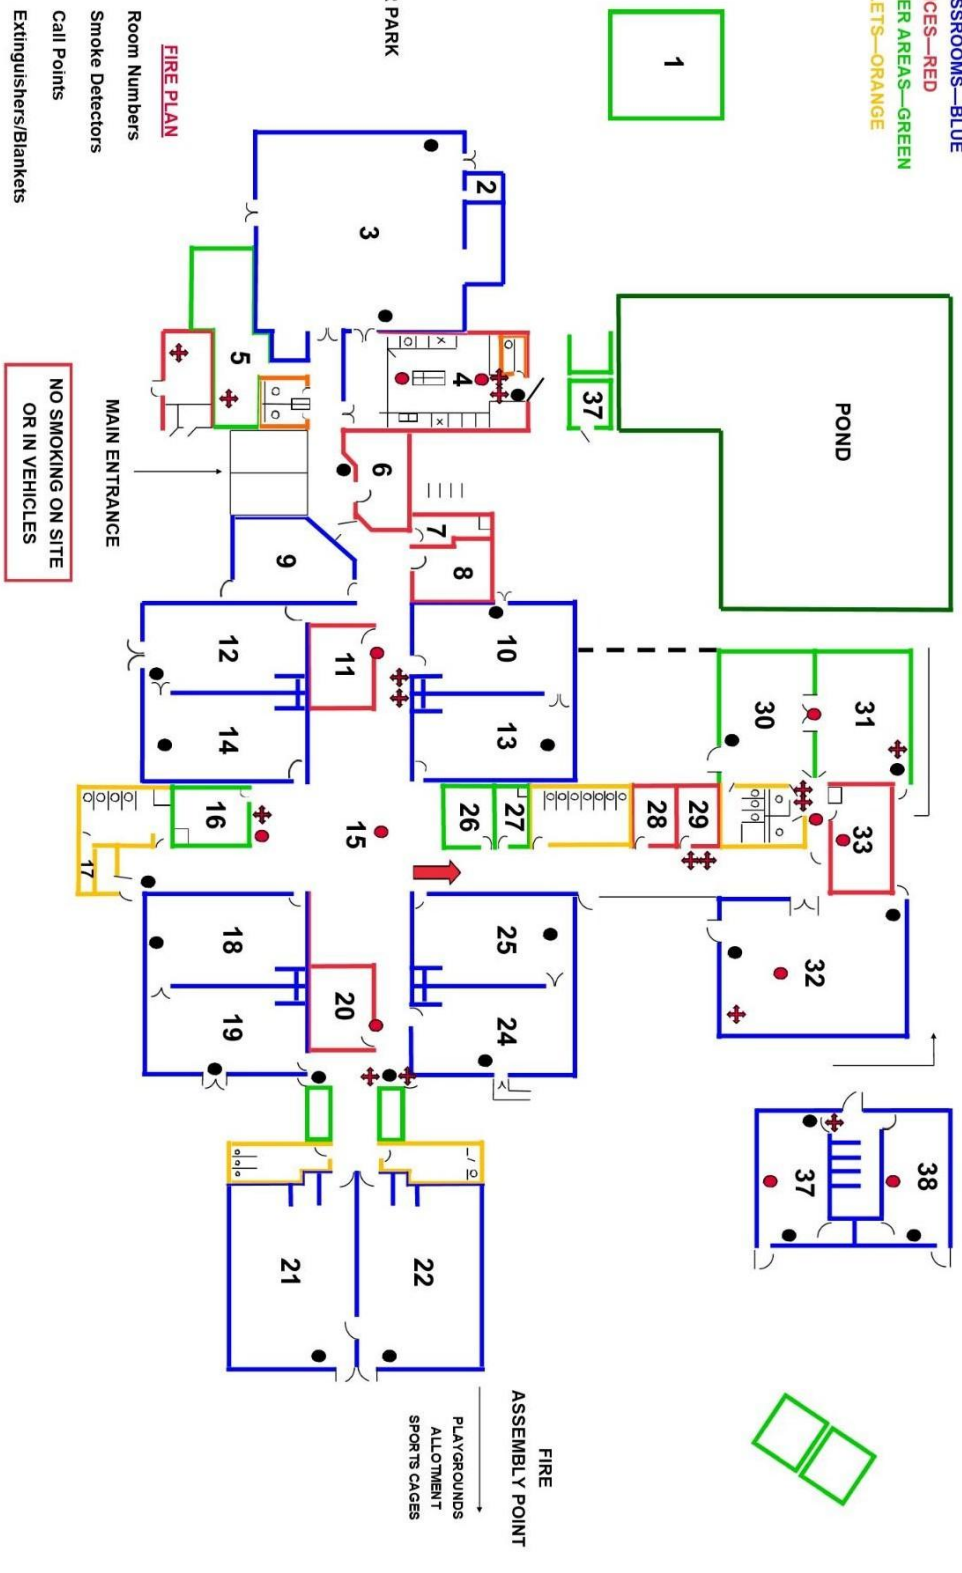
SSROOMS—BLUE
CES—RED
ER AREAS—GREEN
ETS—ORANGE

1

PARK

FIRE PLAN
Room Numbers
Smoke Detectors
Call Points
Extinguishers/Blankets

POND

2
3
4
5
6
7
8
9
10
11
12
13
14
15
16
17
18
19
20
21
22
24
25
26
27
28
29
30
31
32
33
37
37
38

MAIN ENTRANCE

NO SMOKING ON SITE OR IN VEHICLES

FIRE ASSEMBLY POINT
PLAYGROUNDS
ALLOTMENT
SPORTS CAGES